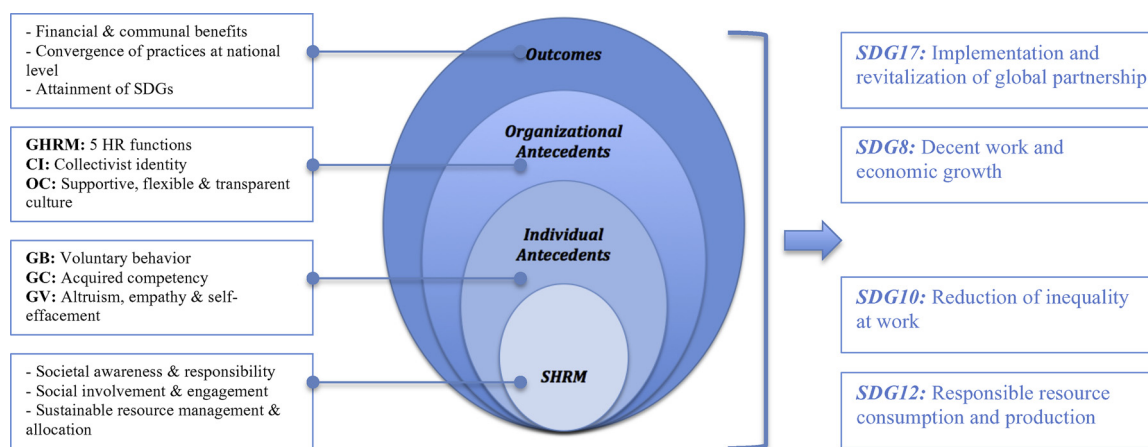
- Financial & communal benefits
- Convergence of practices at national level
- Attainment of SDGs

**GHRM:** 5 HR functions
**CI:** Collectivist identity
**OC:** Supportive, flexible & transparent culture

**GB:** Voluntary behavior
**GC:** Acquired competency
**GV:** Altruism, empathy & self-effacement

- Societal awareness & responsibility
- Social involvement & engagement
- Sustainable resource management & allocation

Outcomes

Organizational Antecedents

Individual Antecedents

SHRM

*SDG17:* Implementation and revitalization of global partnership

*SDG8:* Decent work and economic growth

*SDG10:* Reduction of inequality at work

*SDG12:* Responsible resource consumption and production